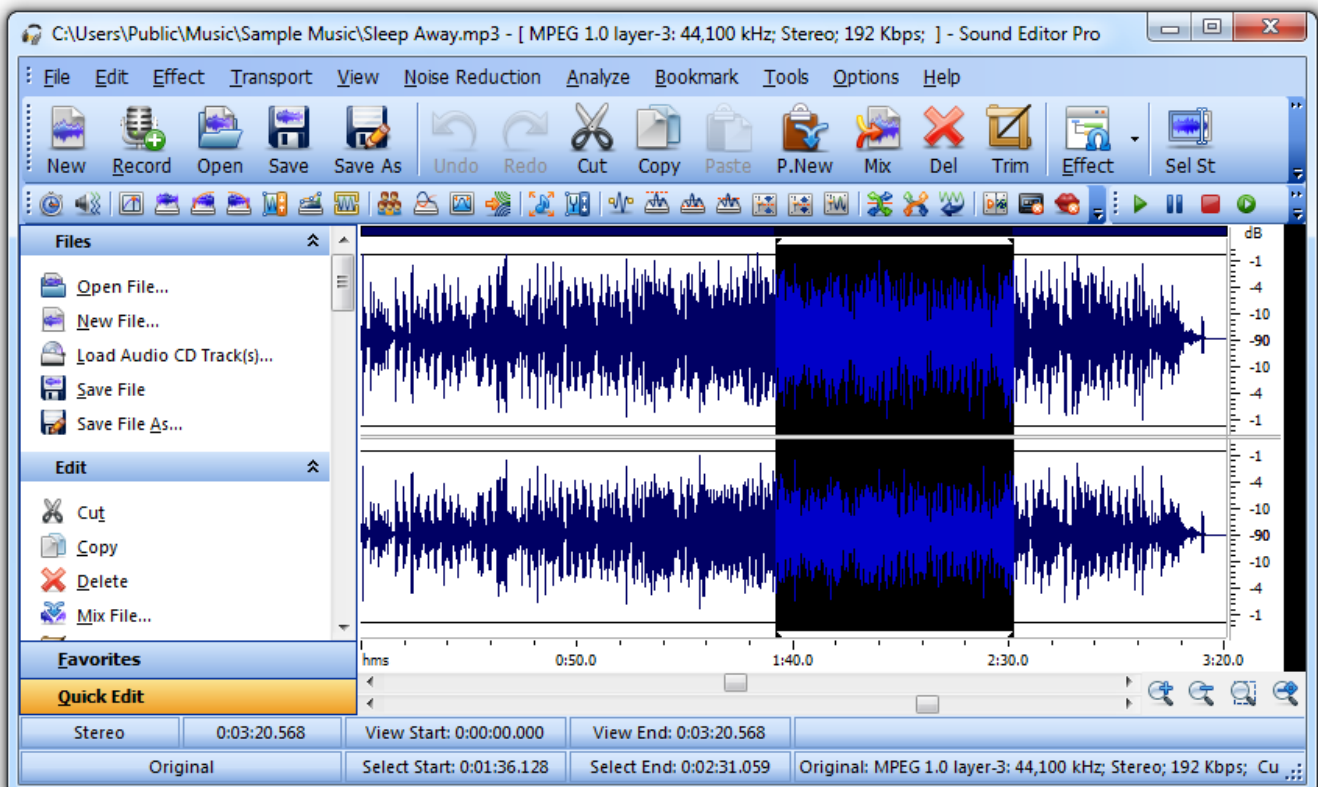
C:\Users\Public\Music\Sample Music\Sleep Away.mp3 - [ MPEG 1.0 layer-3: 44,100 kHz; Stereo; 192 Kbps; ] - Sound Editor Pro

File Edit Effect Transport View Noise Reduction Analyze Bookmark Tools Options Help

New Record Open Save Save As Undo Redo Cut Copy Paste P.New Mix Del Trim Effect Sel St

Files
Open File...
New File...
Load Audio CD Track(s)...
Save File
Save File As...

Edit
Cut
Copy
Delete
Mix File...

Favorites
Quick Edit

dB
-1
-4
-10
-90
-10
-4
-1
-1
-4
-10
-90
-10
-4
-1

hms 0:50.0 1:40.0 2:30.0 3:20.0

| Stereo | 0:03:20.568 | View Start: 0:00:00.000 | View End: 0:03:20.568 | |
|---|---|---|---|---|
| Original | | Select Start: 0:01:36.128 | Select End: 0:02:31.059 | Original: MPEG 1.0 layer-3: 44,100 kHz; Stereo; 192 Kbps; Cu |